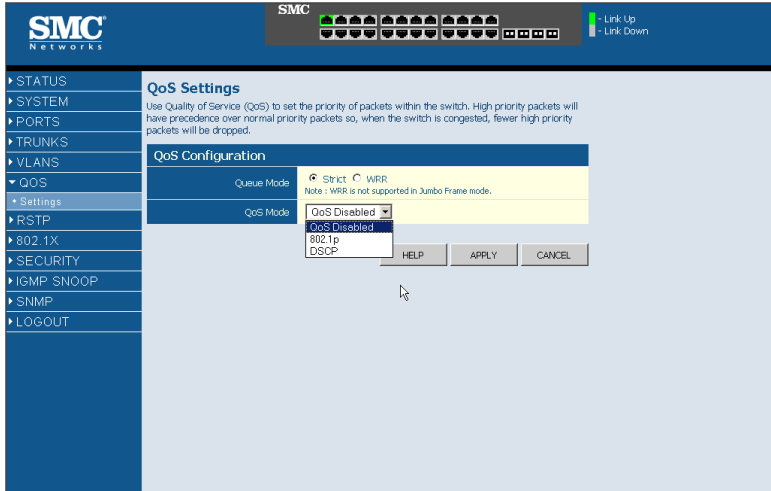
SMC
Networks

SMC

- Link Up
- Link Down

STATUS
SYSTEM
PORTS
TRUNKS
VLANS
QOS
• Settings
RSTP
802.1X
SECURITY
IGMP SNOOP
SNMP
LOGOUT

QoS Settings

Use Quality of Service (QoS) to set the priority of packets within the switch. High priority packets will have precedence over normal priority packets so, when the switch is congested, fewer high priority packets will be dropped.

QoS Configuration

| Queue Mode | Strict WRR<br>Note : WRR is not supported in Jumbo Frame mode. |
|---|---|
| QoS Mode | QoS Disabled |

QoS Disabled
802.1p
DSCP

HELP APPLY CANCEL